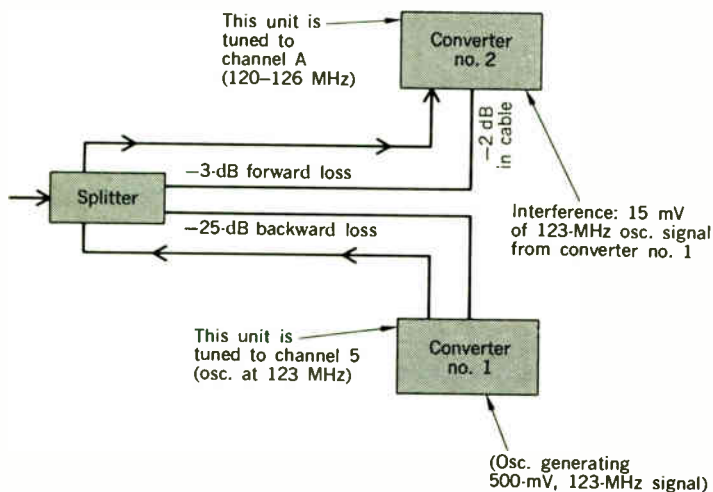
This unit is tuned to channel A (120–126 MHz)

Converter no. 2

−2 dB in cable

Splitter

−3-dB forward loss

−25-dB backward loss

Interference: 15 mV of 123-MHz osc. signal from converter no. 1

This unit is tuned to channel 5 (osc. at 123 MHz)

Converter no. 1

(Osc. generating 500-mV, 123-MHz signal)